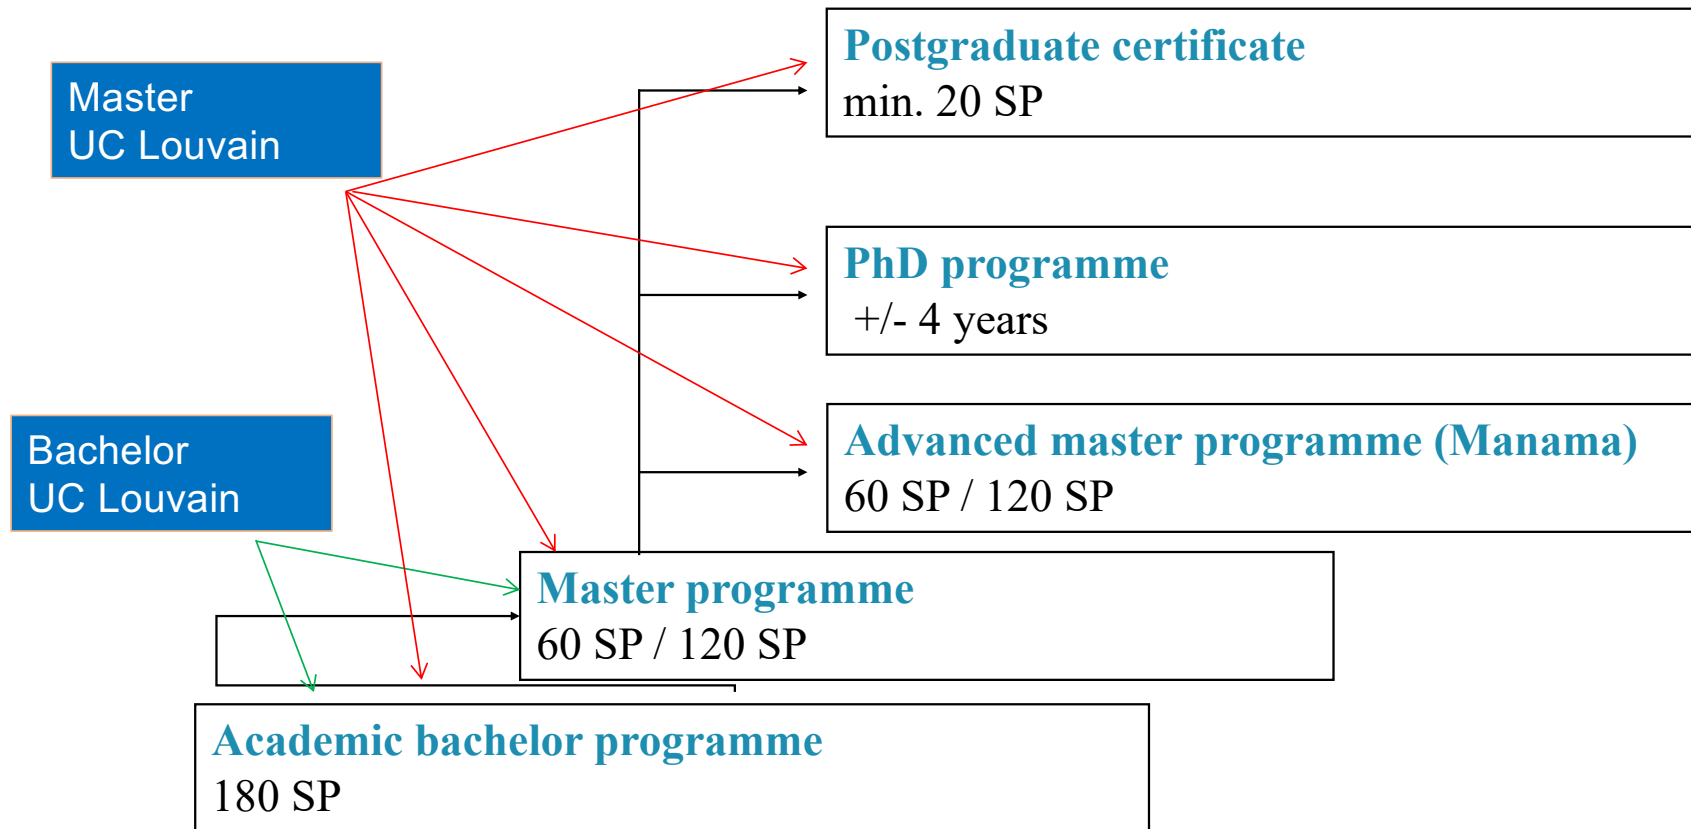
Master
UC Louvain

Postgraduate certificate
min. 20 SP

PhD programme
+/- 4 years

Bachelor
UC Louvain

Advanced master programme (Manama)
60 SP / 120 SP

Master programme
60 SP / 120 SP

Academic bachelor programme
180 SP